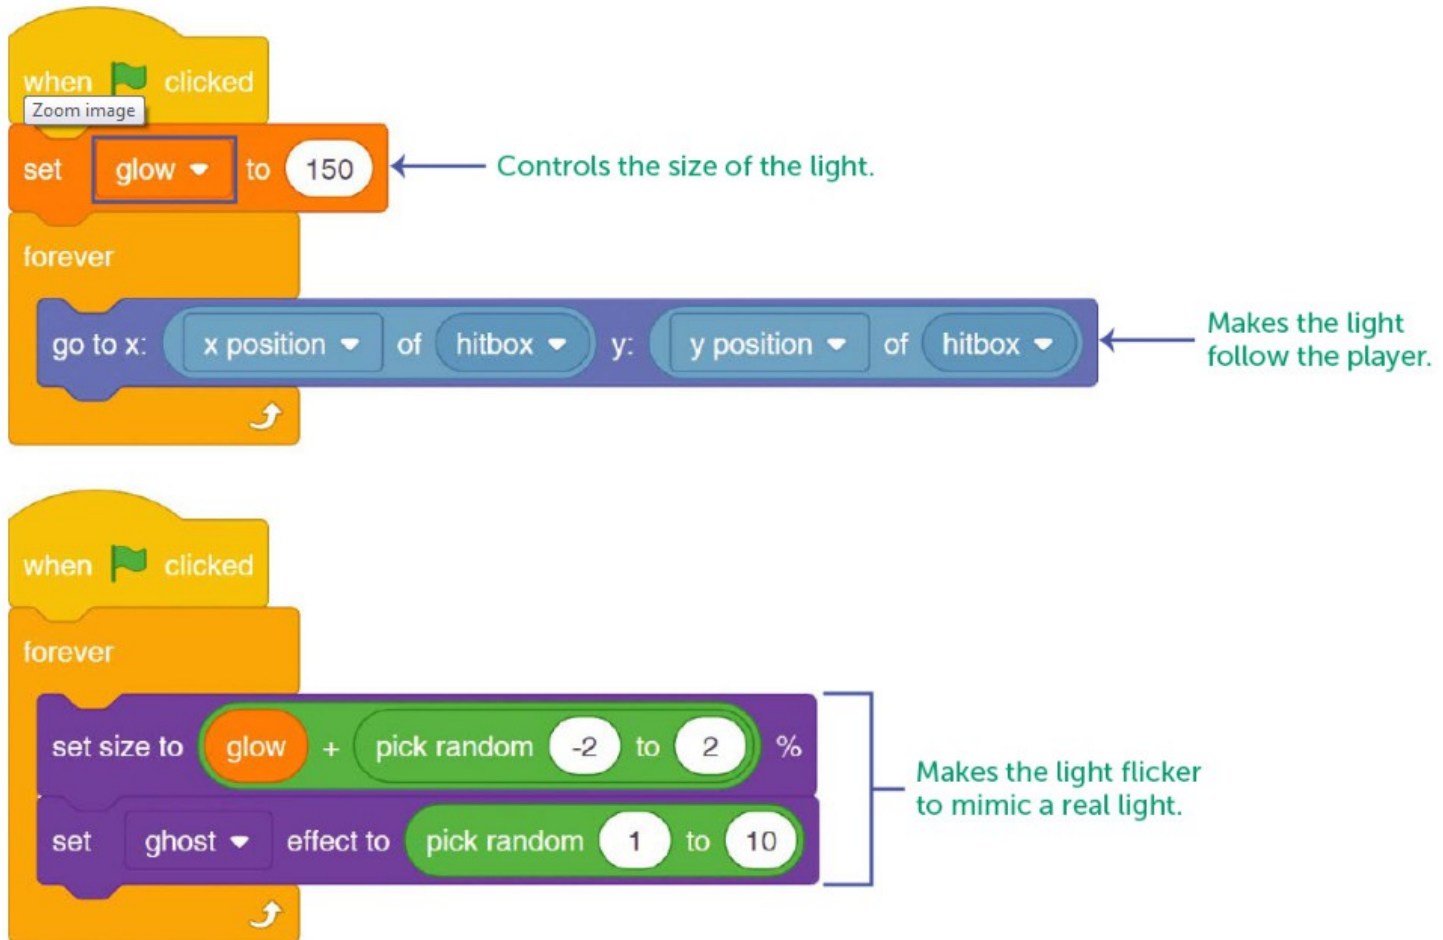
when clicked
Zoom image
set glow to 150
Controls the size of the light.
forever
go to x: x position of hitbox y: y position of hitbox
Makes the light follow the player.

when clicked
forever
set size to glow + pick random -2 to 2 %
set ghost effect to pick random 1 to 10
Makes the light flicker to mimic a real light.